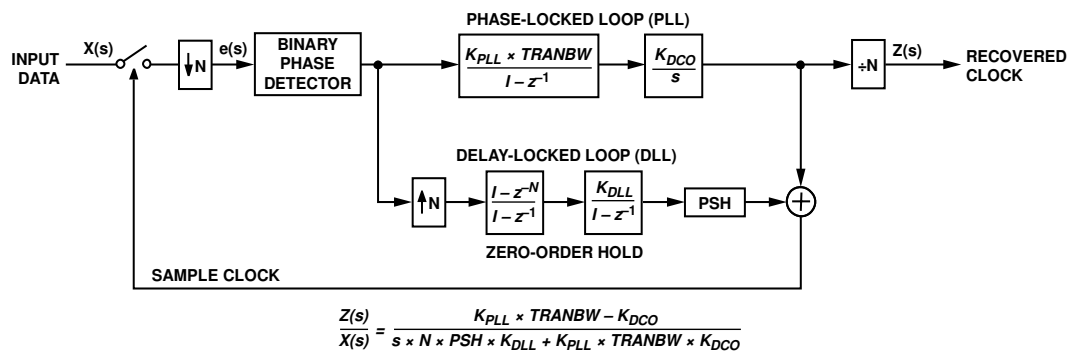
INPUT DATA

X(s)

↓N

e(s)

BINARY PHASE DETECTOR

PHASE-LOCKED LOOP (PLL)

$\frac{K_{PLL} \times TRANBW}{I - z^{-1}}$

$\frac{K_{DCO}}{s}$

÷N

Z(s)

RECOVERED CLOCK

DELAY-LOCKED LOOP (DLL)

↑N

$\frac{I - z^{-N}}{I - z^{-1}}$

$\frac{K_{DLL}}{I - z^{-1}}$

PSH

ZERO-ORDER HOLD

SAMPLE CLOCK

$\frac{Z(s)}{X(s)} = \frac{K_{PLL} \times TRANBW - K_{DCO}}{s \times N \times PSH \times K_{DLL} + K_{PLL} \times TRANBW \times K_{DCO}}$